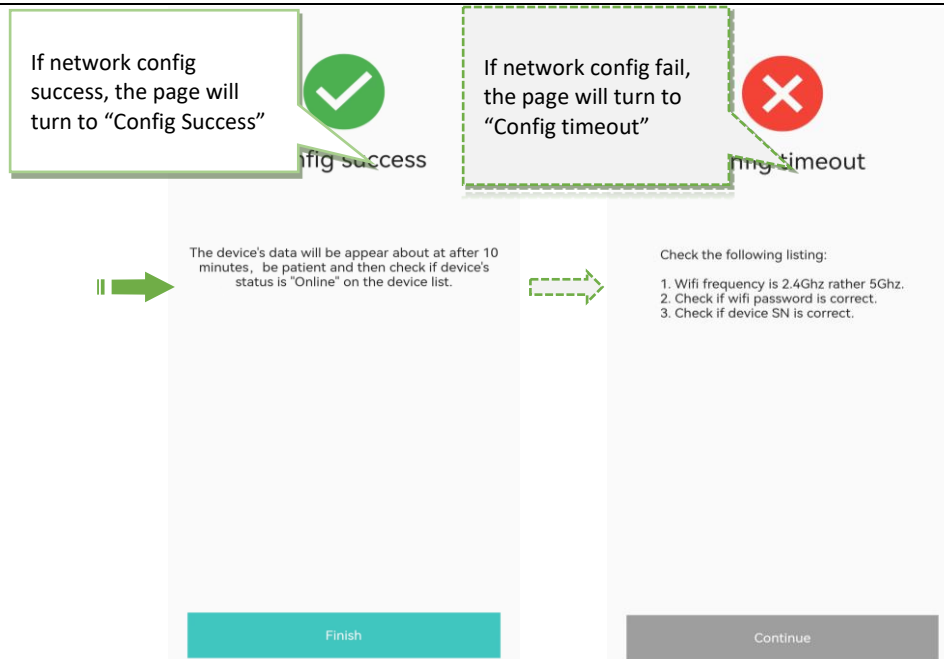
If network config success, the page will turn to “Config Success”

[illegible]nfig success

The device's data will be appear about at after 10 minutes, be patient and then check if device's status is "Online" on the device list.

Finish

If network config fail, the page will turn to “Config timeout”

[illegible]ng timeout

Check the following listing:

1. Wifi frequency is 2.4Ghz rather 5Ghz.
2. Check if wifi password is correct.
3. Check if device SN is correct.

Continue